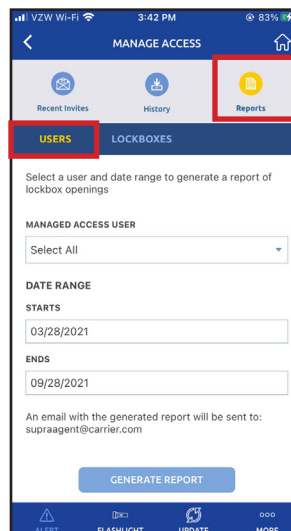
VZW Wi-Fi 3:42 PM 83%

MANAGE ACCESS

Recent Invites

History

Reports

USERS

LOCKBOXES

Select a user and date range to generate a report of lockbox openings

MANAGED ACCESS USER

Select All

DATE RANGE

STARTS

03/28/2021

ENDS

09/28/2021

An email with the generated report will be sent to: supraagent@carrier.com

GENERATE REPORT

ALERT

FLASHLIGHT

UPDATE

MORE